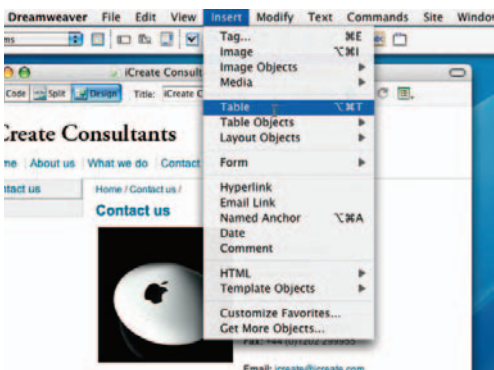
Dreamweaver File Edit View Insert Modify Text Commands Site Windo

ms

Code Split Design Title: iCreate Consult

Create Consultants

me About us What we do Contact

ntact us

Home / Contact us /

Contact us

Tag... ⌘E
Image ⌥⌘I
Image Objects ▶
Media ▶

Table ⌥⌘T
Table Objects ▶
Layout Objects ▶

Form ▶

Hyperlink
Email Link
Named Anchor ⌥⌘A
Date
Comment

HTML ▶
Template Objects ▶

Customize Favorites...
Get More Objects...

Fax: +44 (0)1202 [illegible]

Email: icreate@icreate.com